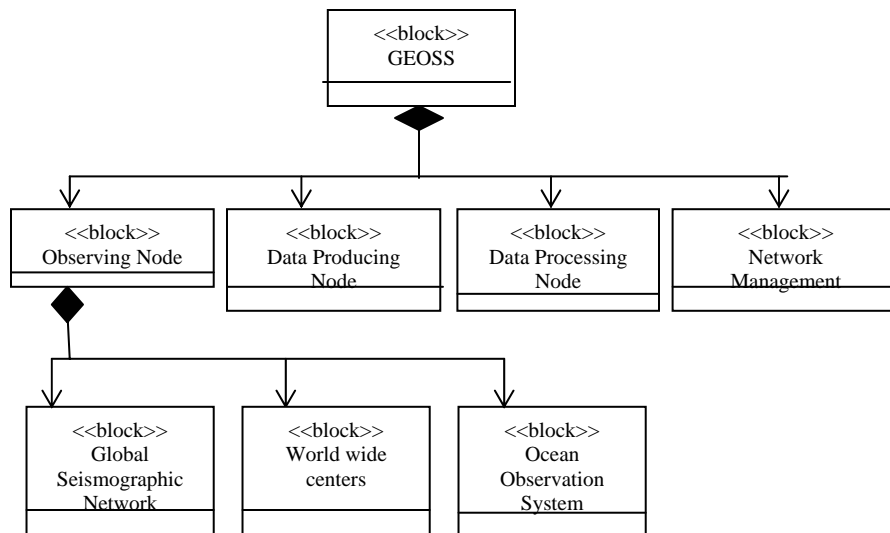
<<block>>
GEOSS

<<block>>
Observing Node

<<block>>
Data Producing Node

<<block>>
Data Processing Node

<<block>>
Network Management

<<block>>
Global Seismographic Network

<<block>>
World wide centers

<<block>>
Ocean Observation System